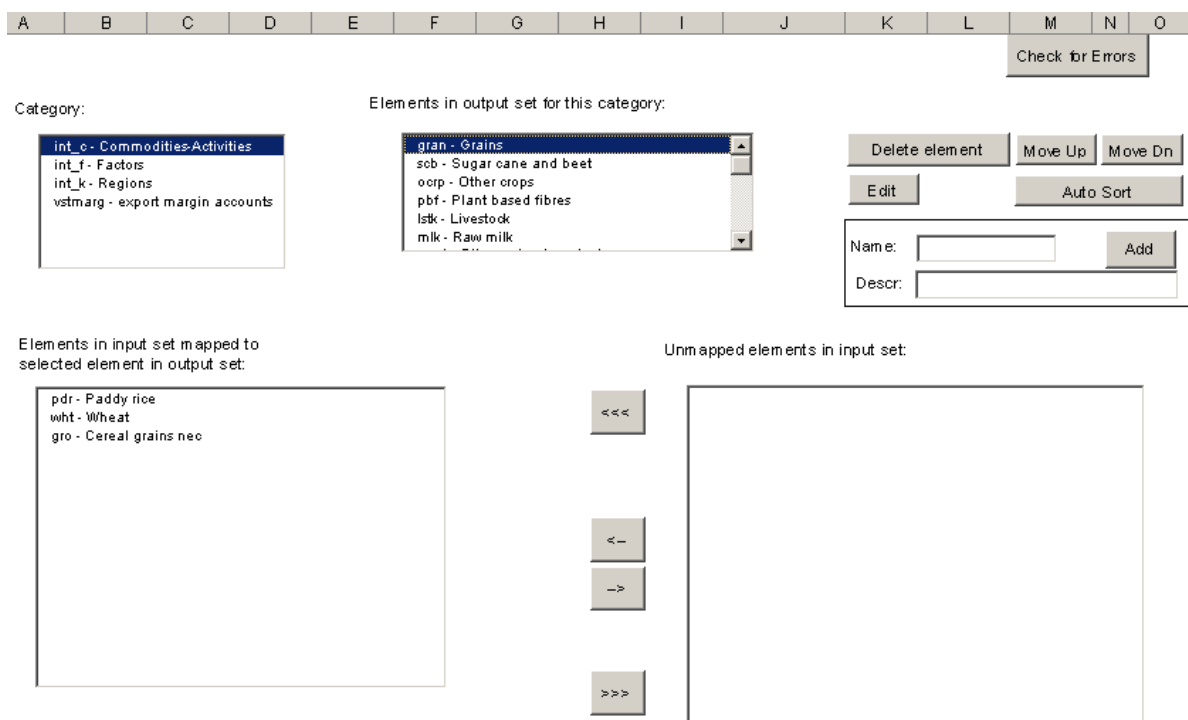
| A | B | C | D | E | F | G | H | I | J | K | L | M | N | O |
|---|---|---|---|---|---|---|---|---|---|---|---|---|---|---|

Check for Errors

Category:

int_c - Commodities-Activities
int_f - Factors
int_k - Regions
vstmarg - export margin accounts

Elements in output set for this category:

gran - Grains
scb - Sugar cane and beet
ocrp - Other crops
pbf - Plant based fibres
lstk - Livestock
mlk - Raw milk
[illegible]

Delete element
Move Up
Move Dn
Edit
Auto Sort
Name:
Add
Descr:

Elements in input set mapped to selected element in output set:

pdr - Paddy rice
wht - Wheat
gro - Cereal grains nec

<<<
<-
->
>>>

Unmapped elements in input set: